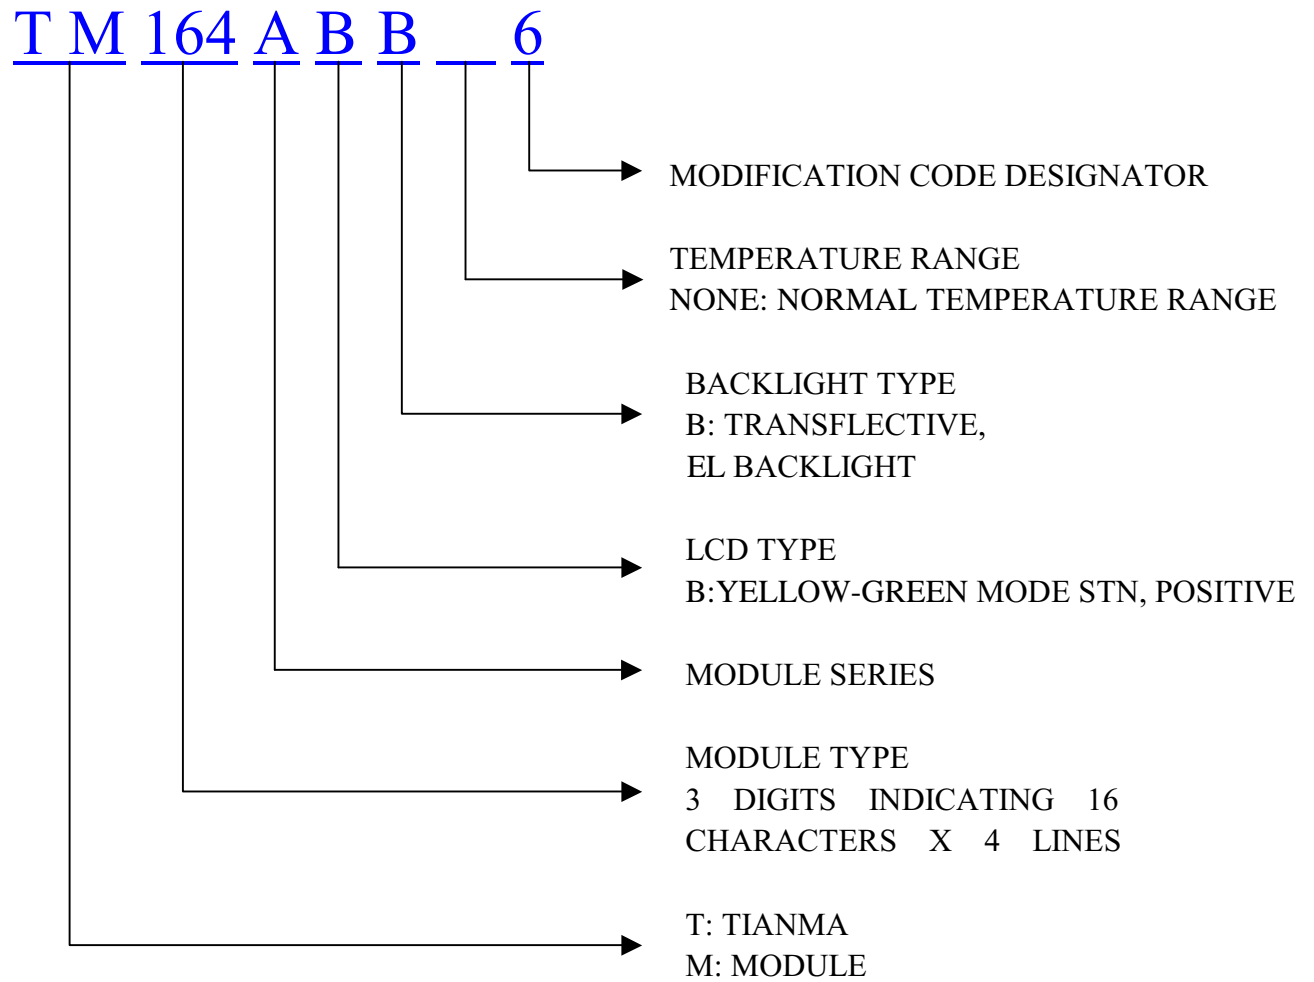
T M 164 A B B __ 6

MODIFICATION CODE DESIGNATOR

TEMPERATURE RANGE
NONE: NORMAL TEMPERATURE RANGE

BACKLIGHT TYPE
B: TRANSFLECTIVE,
EL BACKLIGHT

LCD TYPE
B:YELLOW-GREEN MODE STN, POSITIVE

MODULE SERIES

MODULE TYPE
3 DIGITS INDICATING 16 CHARACTERS X 4 LINES

T: TIANMA
M: MODULE